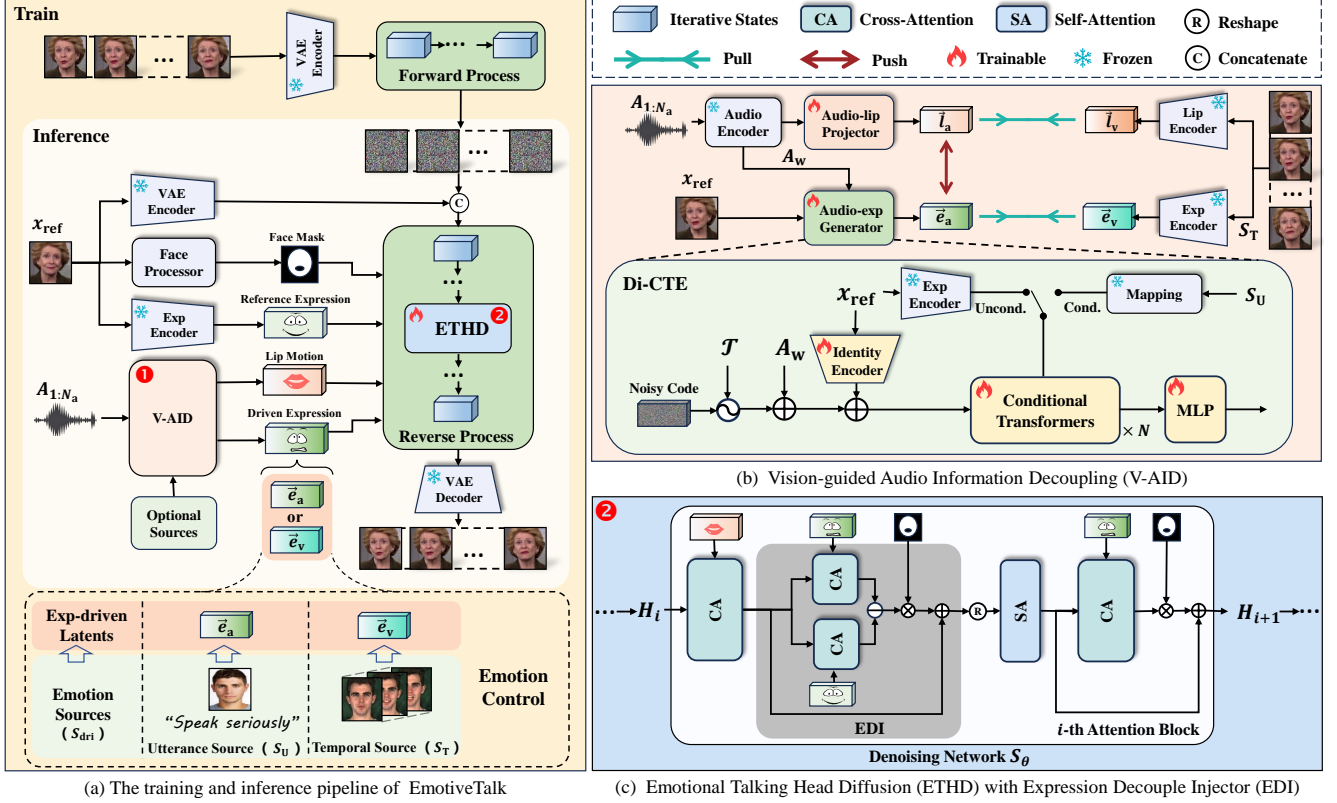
Train

VAE Encoder

Forward Process

Inference

$x_{ref}$

VAE Encoder

Face Processor

Face Mask

Exp Encoder

Reference Expression

ETHD

$A_{1:N_a}$

V-AID

Lip Motion

Driven Expression

Reverse Process

Optional Sources

$\vec{e}_a$

or

$\vec{e}_v$

VAE Decoder

Exp-driven Latents

$\vec{e}_a$

$\vec{e}_v$

Emotion Sources ($S_{dri}$)

"Speak seriously"

Utterance Source ($S_U$)

Temporal Source ($S_T$)

Emotion Control

(a) The training and inference pipeline of EmotiveTalk

Iterative States

CA Cross-Attention

SA Self-Attention

R Reshape

Pull

Push

Trainable

Frozen

C Concatenate

$A_{1:N_a}$

Audio Encoder

Audio-lip Projector

$\vec{l}_a$

$\vec{l}_v$

Lip Encoder

$A_w$

$x_{ref}$

Audio-exp Generator

$\vec{e}_a$

$\vec{e}_v$

Exp Encoder

$S_T$

Di-CTE

$x_{ref}$

Exp Encoder

Uncond.

Cond.

Mapping

$S_U$

$\mathcal{T}$

$A_w$

Identity Encoder

Noisy Code

Conditional Transformers

$\times N$

MLP

(b) Vision-guided Audio Information Decoupling (V-AID)

$H_i$

CA

CA

CA

EDI

SA

CA

$H_{i+1}$

$i$-th Attention Block

Denoising Network $S_\theta$

(c) Emotional Talking Head Diffusion (ETHD) with Expression Decouple Injector (EDI)